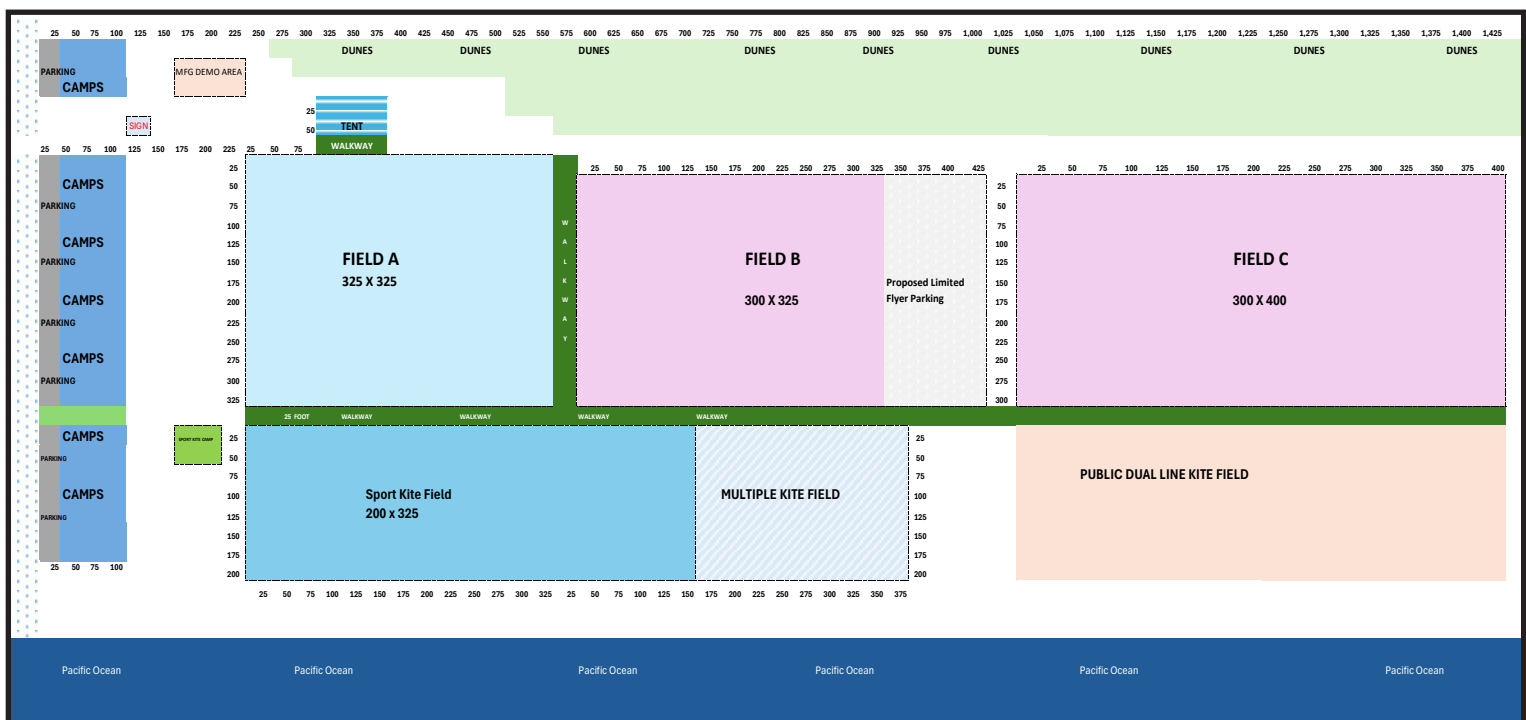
25 50 75 100 125 150 175 200 225 250 275 300 325 350 375 400 425 450 475 500 525 550 575 600 625 650 675 700 725 750 775 800 825 850 875 900 925 950 975 1,000 1,025 1,050 1,075 1,100 1,125 1,150 1,175 1,200 1,225 1,250 1,275 1,300 1,325 1,350 1,375 1,400 1,425

DUNES DUNES DUNES DUNES DUNES DUNES DUNES DUNES DUNES

PARKING
CAMPS

MFG DEMO AREA

25
50
TENT
WALKWAY

SIGN

25 50 75 100 125 150 175 200 225 25 50 75

CAMPS
PARKING
CAMPS
PARKING
CAMPS
PARKING
CAMPS
PARKING

25 50 75 100 125 150 175 200 225 250 275 300 325

FIELD A
325 X 325

WALKWAY

25 50 75 100 125 150 175 200 225 250 275 300 325 350 375 400 425

FIELD B
300 X 325

Proposed Limited Flyer Parking

25 50 75 100 125 150 175 200 225 250 275 300

25 50 75 100 125 150 175 200 225 250 275 300 325 350 375 400

FIELD C
300 X 400

25 FOOT WALKWAY WALKWAY WALKWAY WALKWAY

CAMPS
PARKING
CAMPS
PARKING

SPORT KITE CAMP

25 50 75 100 125 150 175 200

Sport Kite Field
200 x 325

MULTIPLE KITE FIELD

25 50 75 100 125 150 175 200

PUBLIC DUAL LINE KITE FIELD

25 50 75 100

25 50 75 100 125 150 175 200 225 250 275 300 325 25 50 75 100 125 150 175 200 225 250 275 300 325 350 375

Pacific Ocean Pacific Ocean Pacific Ocean Pacific Ocean Pacific Ocean Pacific Ocean